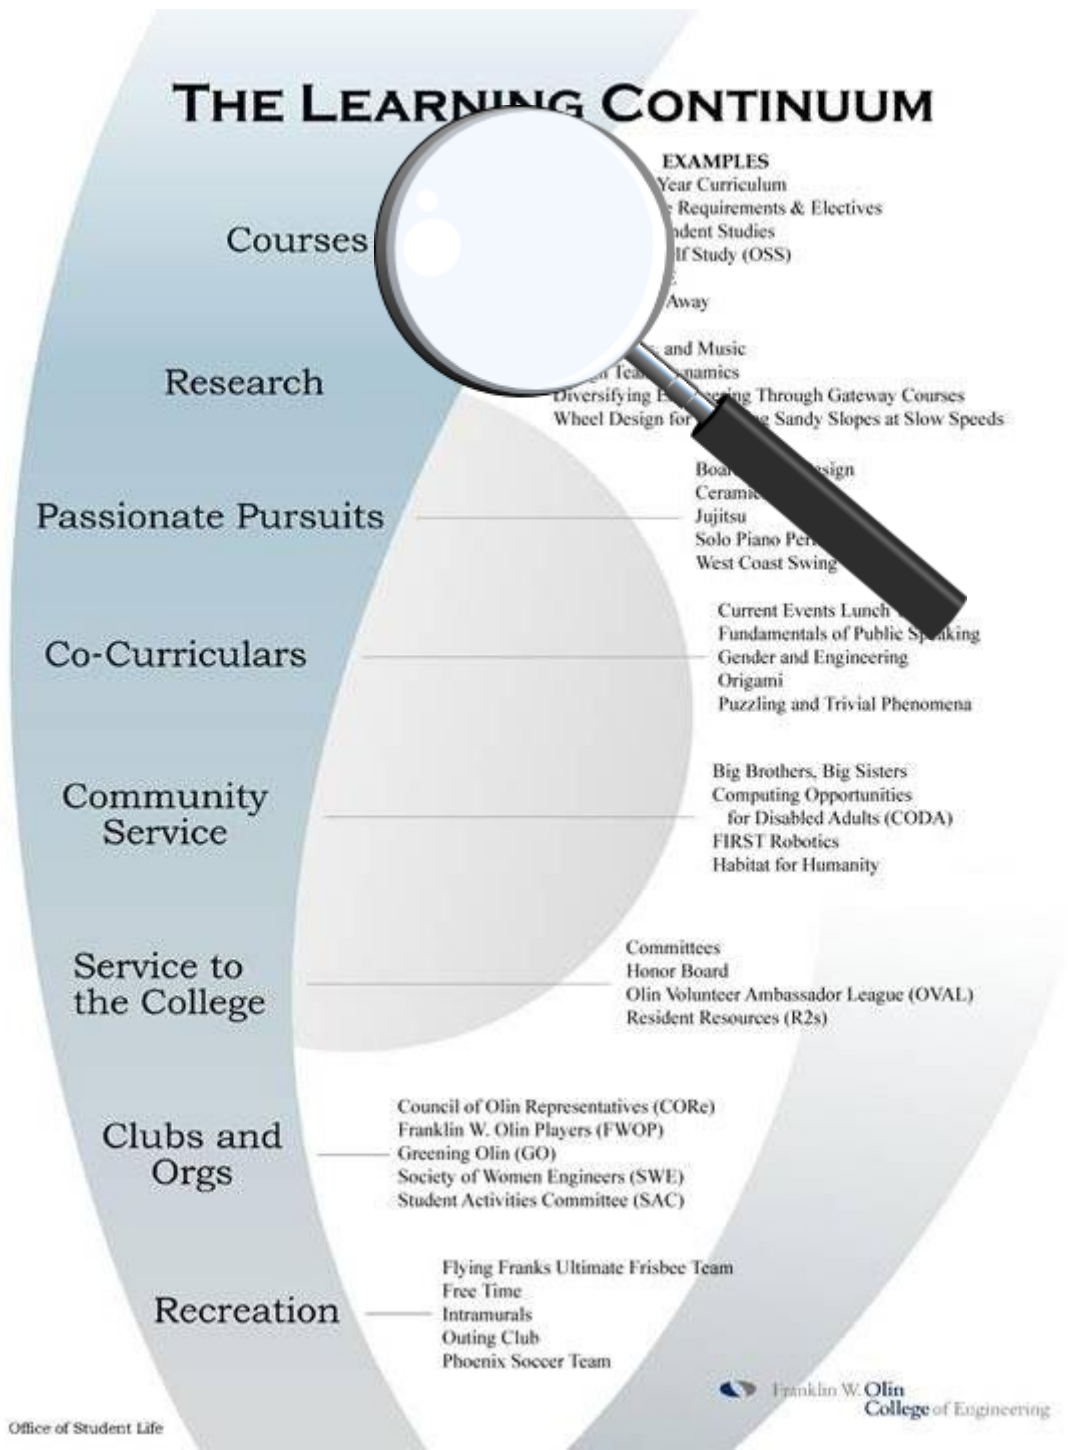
THE LEAR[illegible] CONTINUUM

EXAMPLES

Courses

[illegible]Year Curriculum
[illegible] Requirements & Electives
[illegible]dent Studies
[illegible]lf Study (OSS)
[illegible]
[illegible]Away

Research

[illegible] and Music
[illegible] Tea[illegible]namics
Diversifying E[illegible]ing Through Gateway Courses
Wheel Design for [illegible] Sandy Slopes at Slow Speeds

Passionate Pursuits

Boa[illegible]sign
Ceram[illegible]
Jujitsu
Solo Piano Per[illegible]
West Coast Swing

Co-Curriculars

Current Events Lunch
Fundamentals of Public S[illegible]king
Gender and Engineering
Origami
Puzzling and Trivial Phenomena

Community Service

Big Brothers, Big Sisters
Computing Opportunities for Disabled Adults (CODA)
FIRST Robotics
Habitat for Humanity

Service to the College

Committees
Honor Board
Olin Volunteer Ambassador League (OVAL)
Resident Resources (R2s)

Clubs and Orgs

Council of Olin Representatives (CORe)
Franklin W. Olin Players (FWOP)
Greening Olin (GO)
Society of Women Engineers (SWE)
Student Activities Committee (SAC)

Recreation

Flying Franks Ultimate Frisbee Team
Free Time
Intramurals
Outing Club
Phoenix Soccer Team

Franklin W. Olin College of Engineering

Office of Student Life